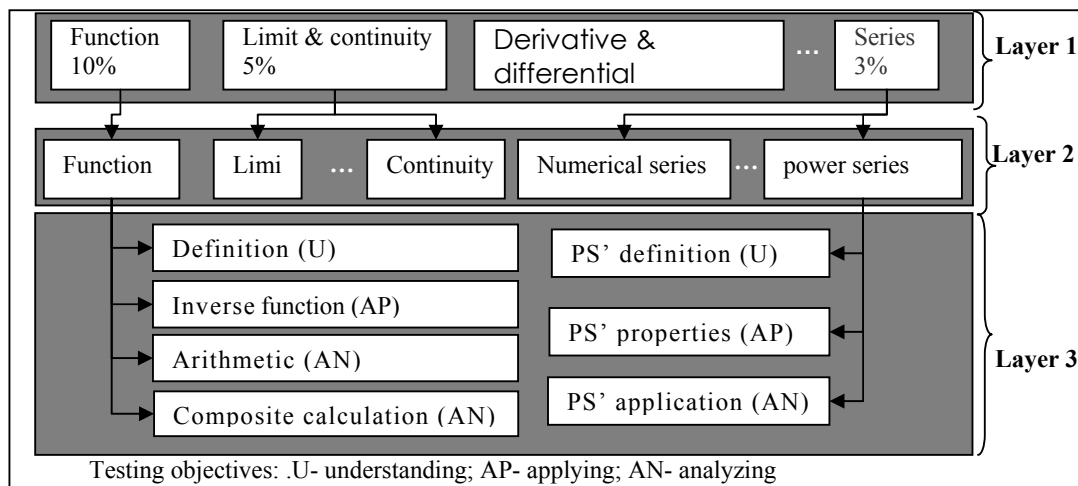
Function 10%

Limit & continuity 5%

Derivative & differential

...

Series 3%

Layer 1

Function

Limi

...

Continuity

Numerical series

...

power series

Layer 2

Definition (U)

Inverse function (AP)

Arithmetic (AN)

Composite calculation (AN)

PS' definition (U)

PS' properties (AP)

PS' application (AN)

Layer 3

Testing objectives: .U- understanding; AP- applying; AN- analyzing